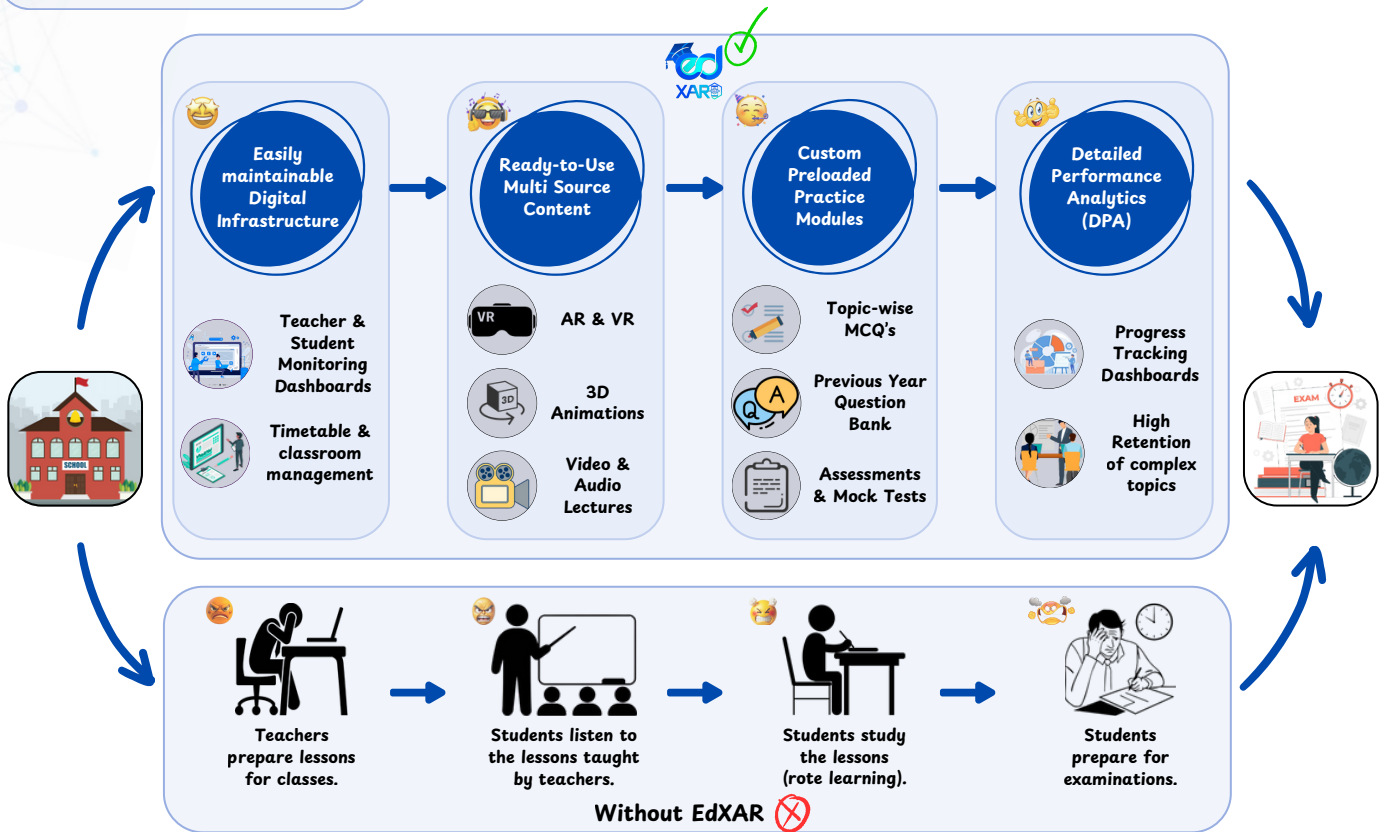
ed
XAR

Easily maintainable Digital Infrastructure

Teacher & Student Monitoring Dashboards

Timetable & classroom management

Ready-to-Use Multi Source Content

VR

AR & VR

3D

3D Animations

Video & Audio Lectures

Custom Preloaded Practice Modules

Topic-wise MCQ's

Q A

Previous Year Question Bank

Assessments & Mock Tests

Detailed Performance Analytics (DPA)

Progress Tracking Dashboards

High Retention of complex topics

SCHOOL

EXAM

Teachers prepare lessons for classes.

Students listen to the lessons taught by teachers.

Students study the lessons (rote learning).

Students prepare for examinations.

Without EdXAR